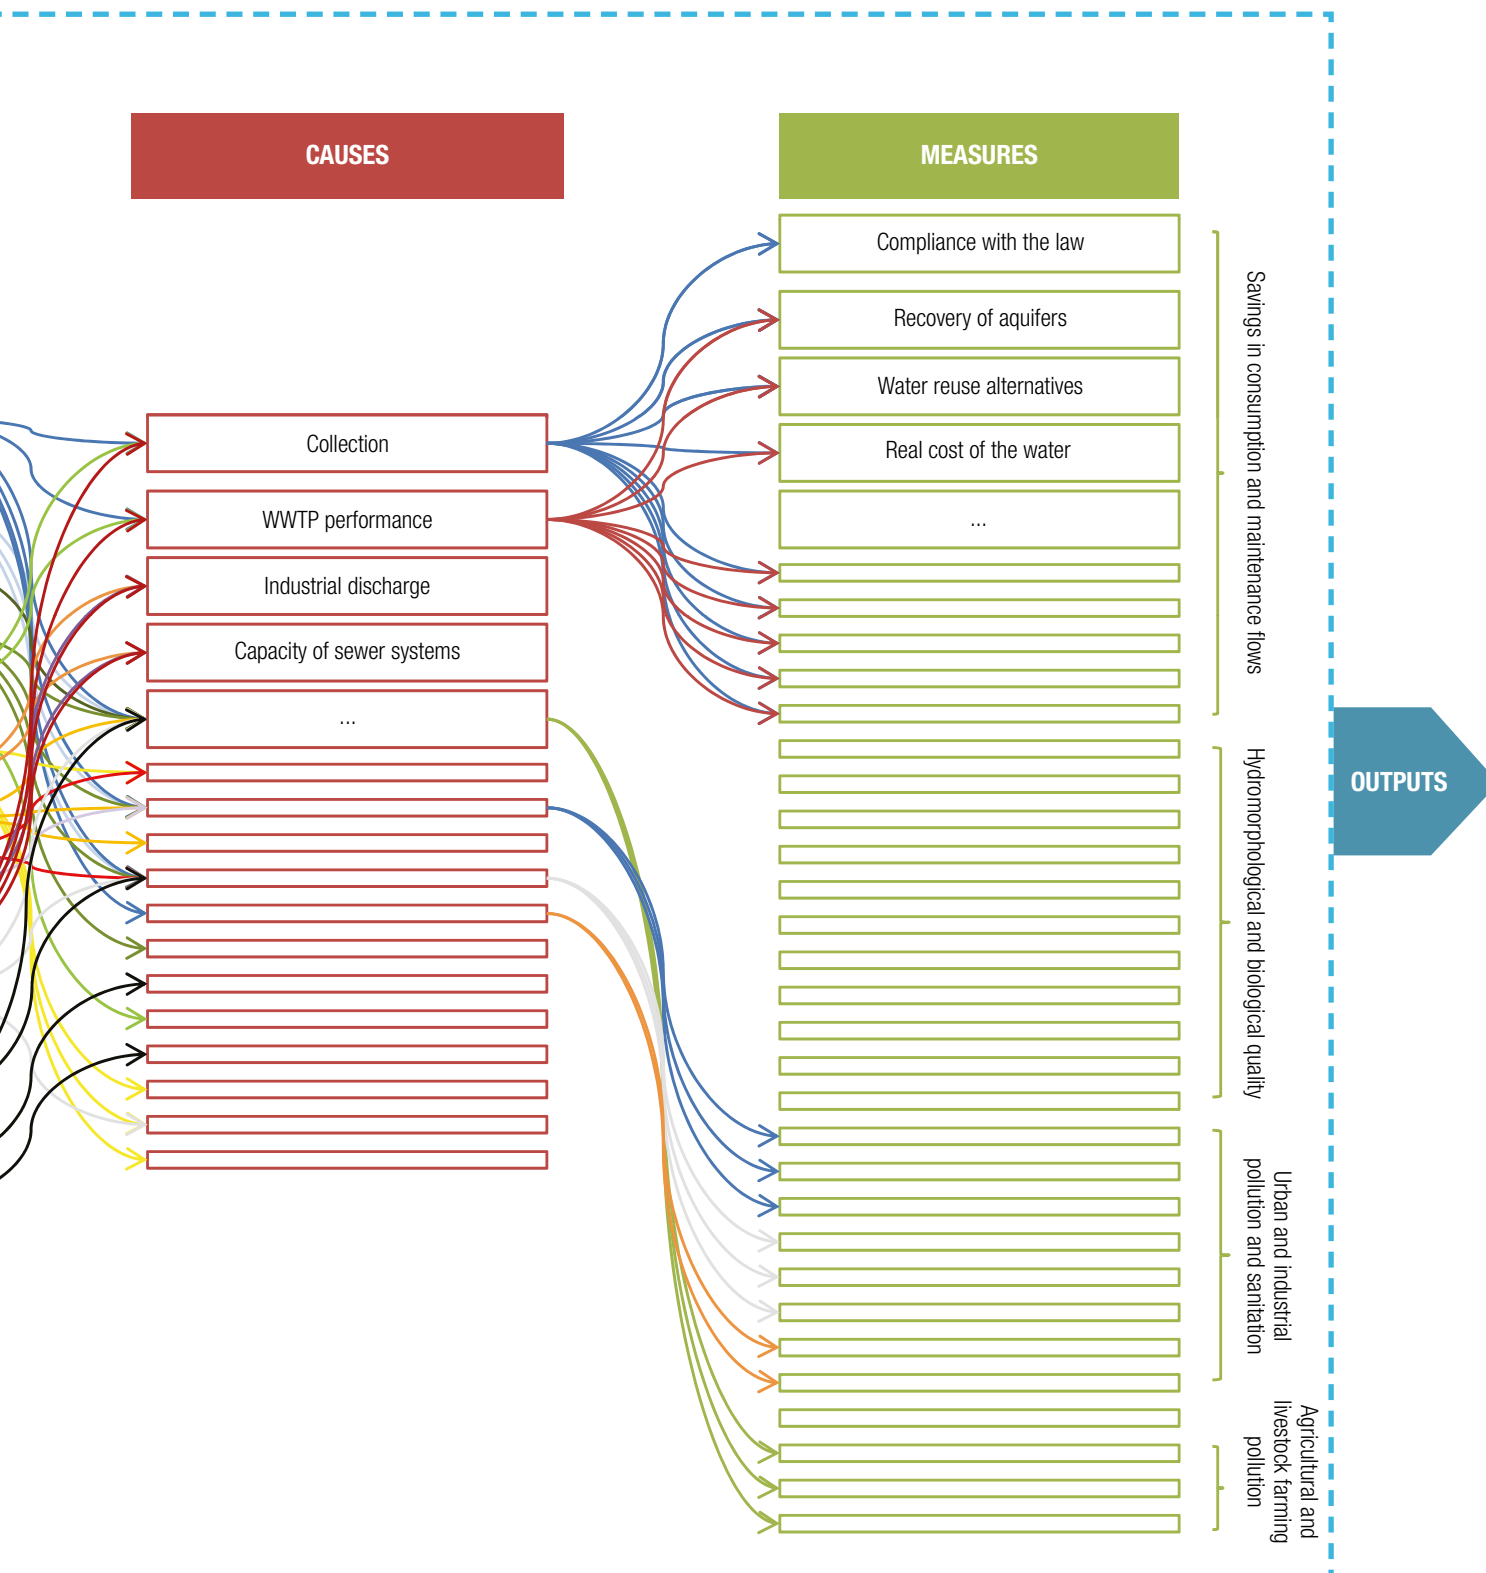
CAUSES

Collection

WWTP performance

Industrial discharge

Capacity of sewer systems

...

MEASURES

Compliance with the law

Recovery of aquifers

Water reuse alternatives

Real cost of the water

...

Savings in consumption and maintenance flows

Hydromorphological and biological quality

Urban and industrial pollution and sanitation

Agricultural and livestock farming pollution

OUTPUTS